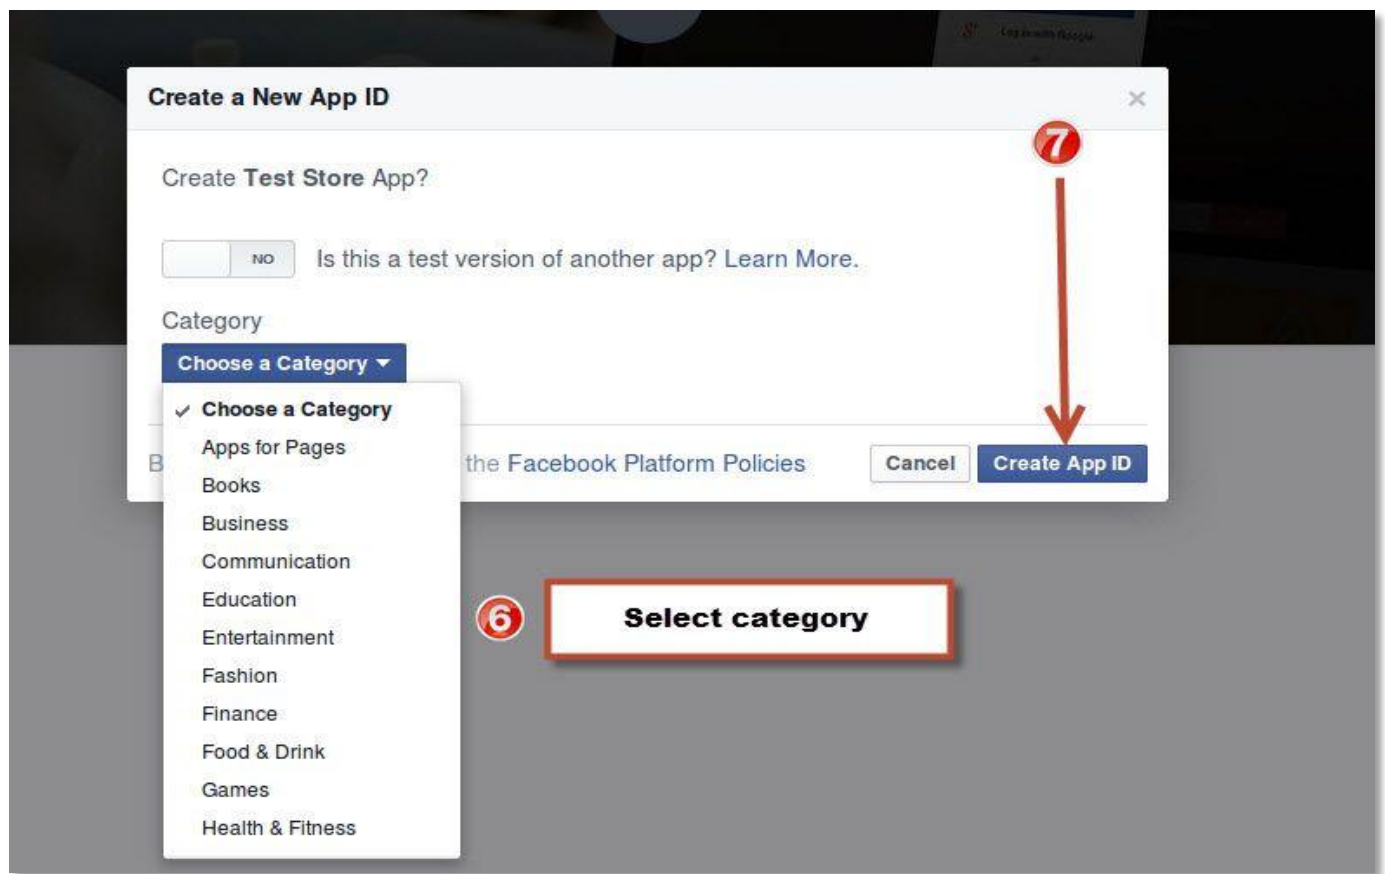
Create a New App ID

×

Create Test Store App?

NO Is this a test version of another app? Learn More.

Category

Choose a Category ▾

✓ Choose a Category
Apps for Pages
Books
Business
Communication
Education
Entertainment
Fashion
Finance
Food & Drink
Games
Health & Fitness

B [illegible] the Facebook Platform Policies

Cancel

Create App ID

7

6

Select category